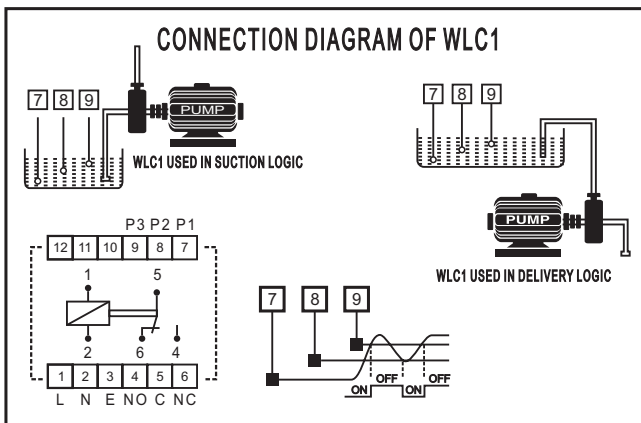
CONNECTION DIAGRAM OF WLC1

7 8 9

PUMP

WLC1 USED IN SUCTION LOGIC

7 8 9

PUMP

WLC1 USED IN DELIVERY LOGIC

P3 P2 P1

| 12 | 11 | 10 | 9 | 8 | 7 |
|---|---|---|---|---|---|

1 5

2 6 4

| 1 | 2 | 3 | 4 | 5 | 6 |
|---|---|---|---|---|---|
| L | N | E | NO | C | NC |

7 8 9

ON OFF ON OFF